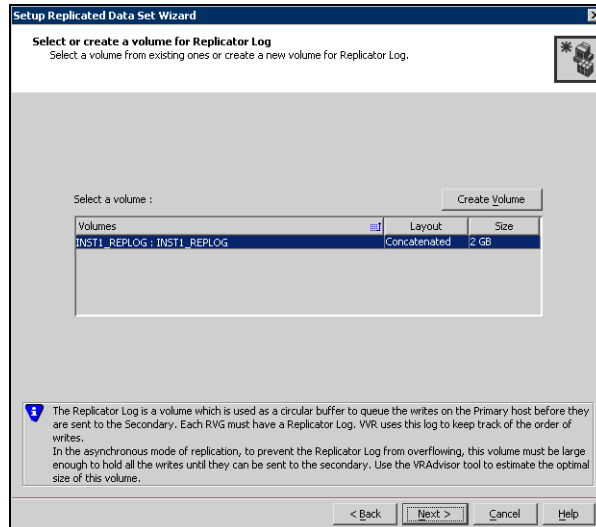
Setup Replicated Data Set Wizard

Select or create a volume for Replicator Log
Select a volume from existing ones or create a new volume for Replicator Log.

Select a volume :

Create Volume

| Volumes | Layout | Size |
|---|---|---|
| INST1_REPLOG : INST1_REPLOG | Concatenated | 2 GB |

The Replicator Log is a volume which is used as a circular buffer to queue the writes on the Primary host before they are sent to the Secondary. Each RVG must have a Replicator Log. VVR uses this log to keep track of the order of writes.
In the asynchronous mode of replication, to prevent the Replicator Log from overflowing, this volume must be large enough to hold all the writes until they can be sent to the secondary. Use the VRAdvisor tool to estimate the optimal size of this volume.

< Back Next > Cancel Help